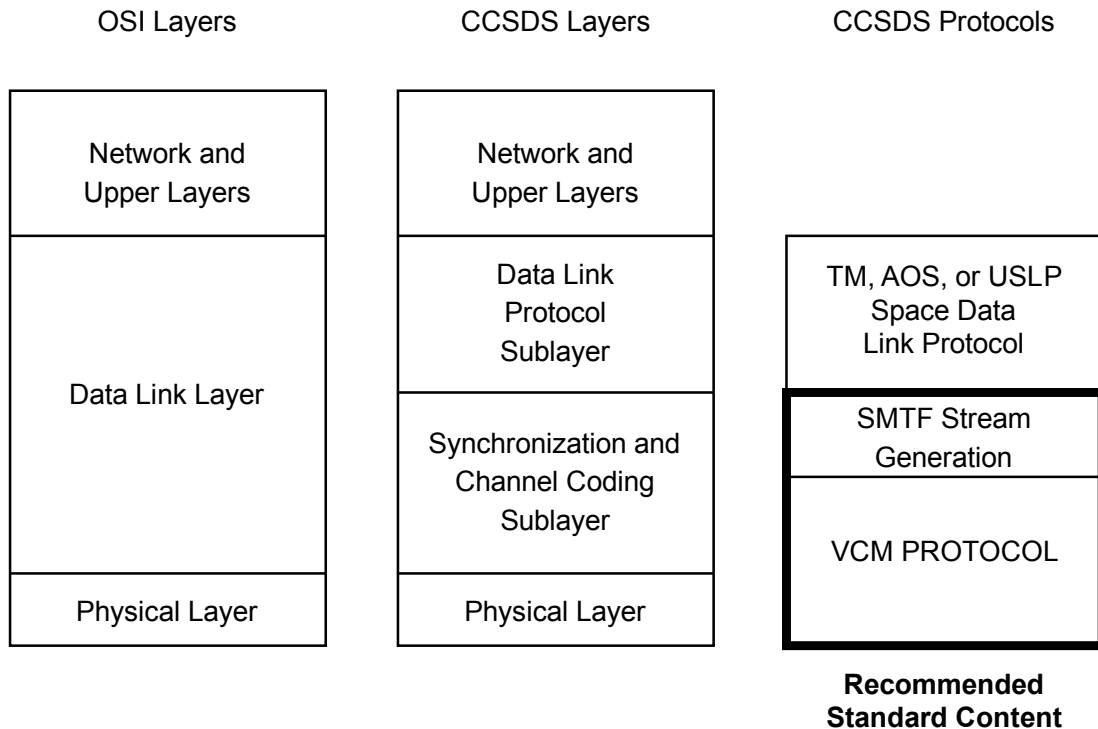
OSI Layers

CCSDS Layers

CCSDS Protocols

Network and Upper Layers

Data Link Layer

Physical Layer

Network and Upper Layers

Data Link Protocol Sublayer

Synchronization and Channel Coding Sublayer

Physical Layer

TM, AOS, or USLP Space Data Link Protocol

SMTF Stream Generation

VCM PROTOCOL

**Recommended Standard Content**